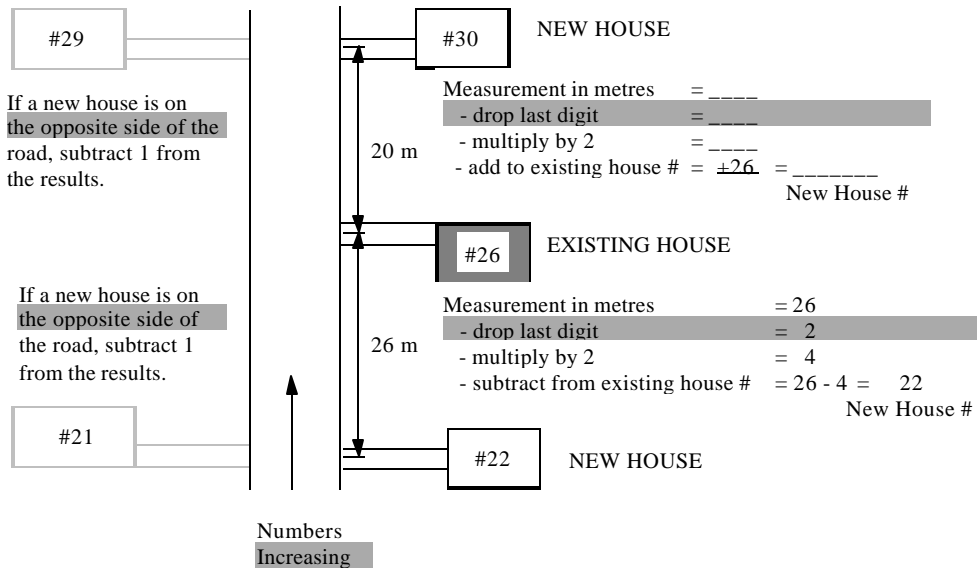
#29

#30

NEW HOUSE

If a new house is on the opposite side of the road, subtract 1 from the results.

20 m

Measurement in metres = ____
- drop last digit = ____
- multiply by 2 = ____
- add to existing house # = +26 = ______
New House #

#26

EXISTING HOUSE

If a new house is on the opposite side of the road, subtract 1 from the results.

26 m

Measurement in metres = 26
- drop last digit = 2
- multiply by 2 = 4
- subtract from existing house # = 26 - 4 = 22
New House #

#21

#22

NEW HOUSE

Numbers Increasing